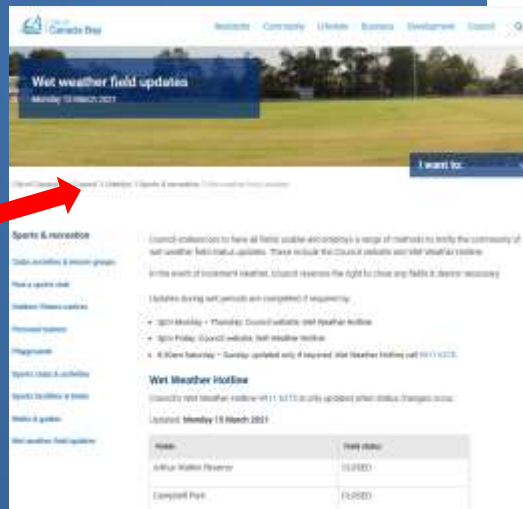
City of Canada Bay

Residents Community Lifestyle Business Development Council

Wet weather field updates
Monday 15 March 2021

I want to:

City of Canada Bay > Council > Lifestyle > Sports & recreation > Wet weather field updates

Sports & recreation

Clubs, activities & leisure groups
Find a sports club
Outdoor fitness stations
Personal trainers
Playgrounds
Sports clubs & activities
Sports facilities & fields
Walks & guides
Wet weather field updates

Council endeavours to have all fields usable and employs a range of methods to notify the community of wet weather field status updates. These include the Council website and Wet Weather Hotline.

In the event of inclement weather, Council reserves the right to close any fields it deems necessary.

Updates during wet periods are completed if required by:

• 3pm Monday – Thursday: Council website, Wet Weather Hotline
• 3pm Friday: Council website, Wet Weather Hotline
• 8.30am Saturday – Sunday: updated only if required. Wet Weather Hotline call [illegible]

Wet Weather Hotline

Council's Wet Weather Hotline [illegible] is only updated when status changes occur.

Updated: Monday 15 March 2021

| Field | Field status |
|---|---|
| Arthur Walker Reserve | CLOSED |
| Campbell Park | CLOSED |